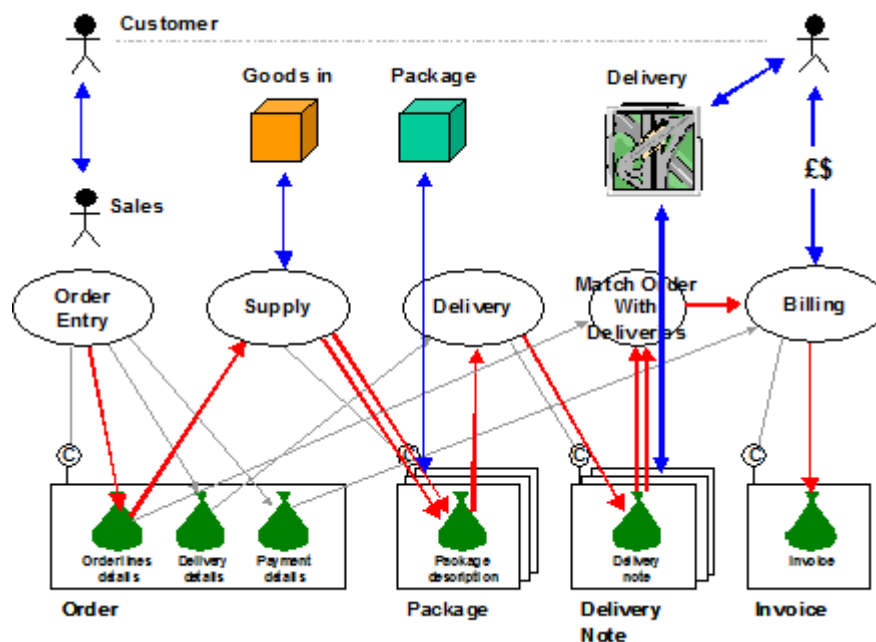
Customer

Goods in

Package

Delivery

Sales

£$

Order Entry

Supply

Delivery

Match Order With Deliveries

Billing

C

C

C

C

Orderlines details

Delivery details

Payment details

Package description

Delivery note

Invoice

Order

Package

Delivery Note

Invoice